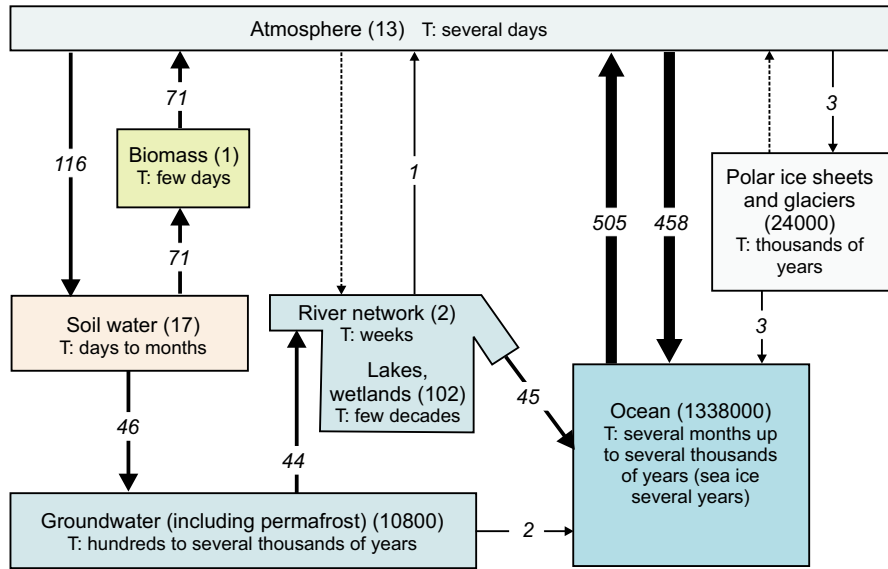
Atmosphere (13) T: several days

116

71

Biomass (1)
T: few days

71

1

505

458

3

Polar ice sheets and glaciers (24000)
T: thousands of years

Soil water (17)
T: days to months

River network (2)
T: weeks

Lakes, wetlands (102)
T: few decades

3

45

Ocean (1338000)
T: several months up to several thousands of years (sea ice several years)

46

44

Groundwater (including permafrost) (10800)
T: hundreds to several thousands of years

2